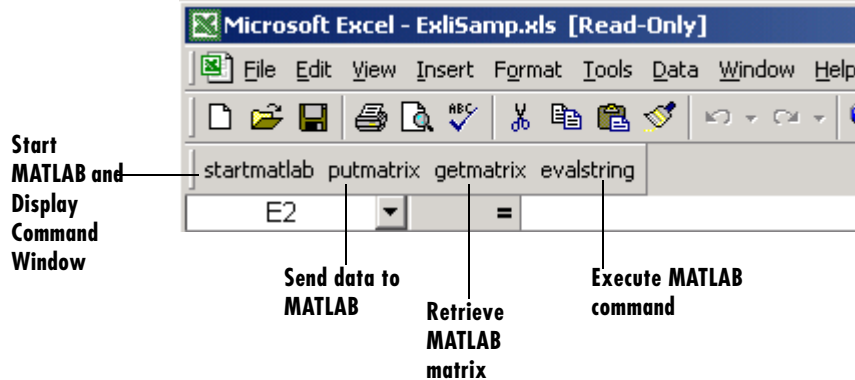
Microsoft Excel - ExliSamp.xls [Read-Only]

File Edit View Insert Format Tools Data Window Help

Start MATLAB and Display Command Window

startmatlab putmatrix getmatrix evalstring

E2 =

Send data to MATLAB

Retrieve MATLAB matrix

Execute MATLAB command